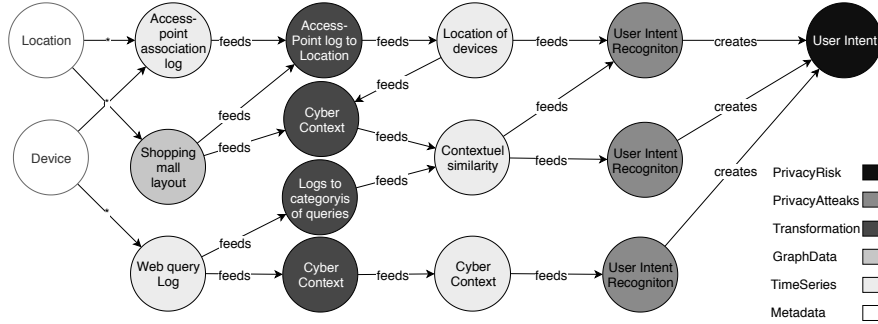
Location

Device

Access-point association log

Shopping mall layout

Web query Log

feeds

feeds

feeds

feeds

feeds

Access-Point log to Location

Cyber Context

Logs to categoryis of queries

Cyber Context

feeds

feeds

feeds

feeds

feeds

Location of devices

Contextuel similarity

Cyber Context

feeds

feeds

feeds

feeds

User Intent Recogniton

User Intent Recogniton

User Intent Recogniton

creates

creates

creates

User Intent

PrivacyRisk

PrivacyAtteaks

Transformation

GraphData

TimeSeries

Metadata